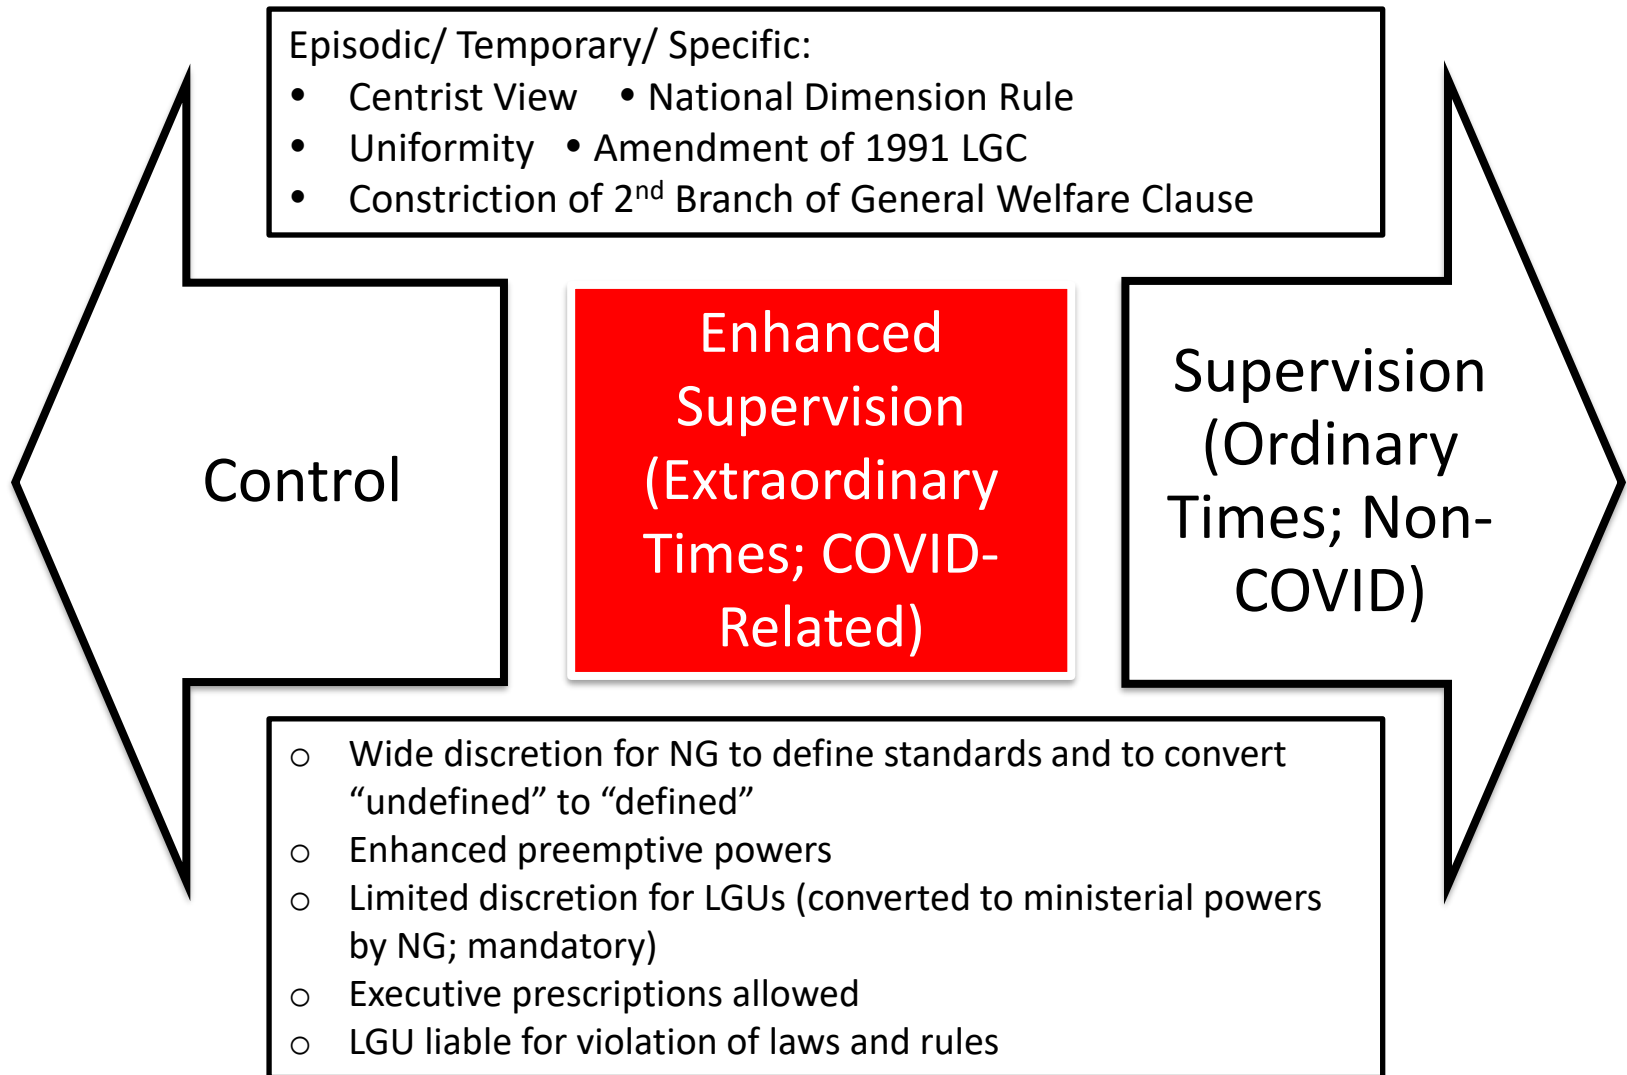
Episodic/ Temporary/ Specific:
• Centrist View • National Dimension Rule
• Uniformity • Amendment of 1991 LGC
• Constriction of 2$^{nd}$ Branch of General Welfare Clause

Control

Enhanced Supervision (Extraordinary Times; COVID-Related)

Supervision (Ordinary Times; Non-COVID)

○ Wide discretion for NG to define standards and to convert “undefined” to “defined”
○ Enhanced preemptive powers
○ Limited discretion for LGUs (converted to ministerial powers by NG; mandatory)
○ Executive prescriptions allowed
○ LGU liable for violation of laws and rules